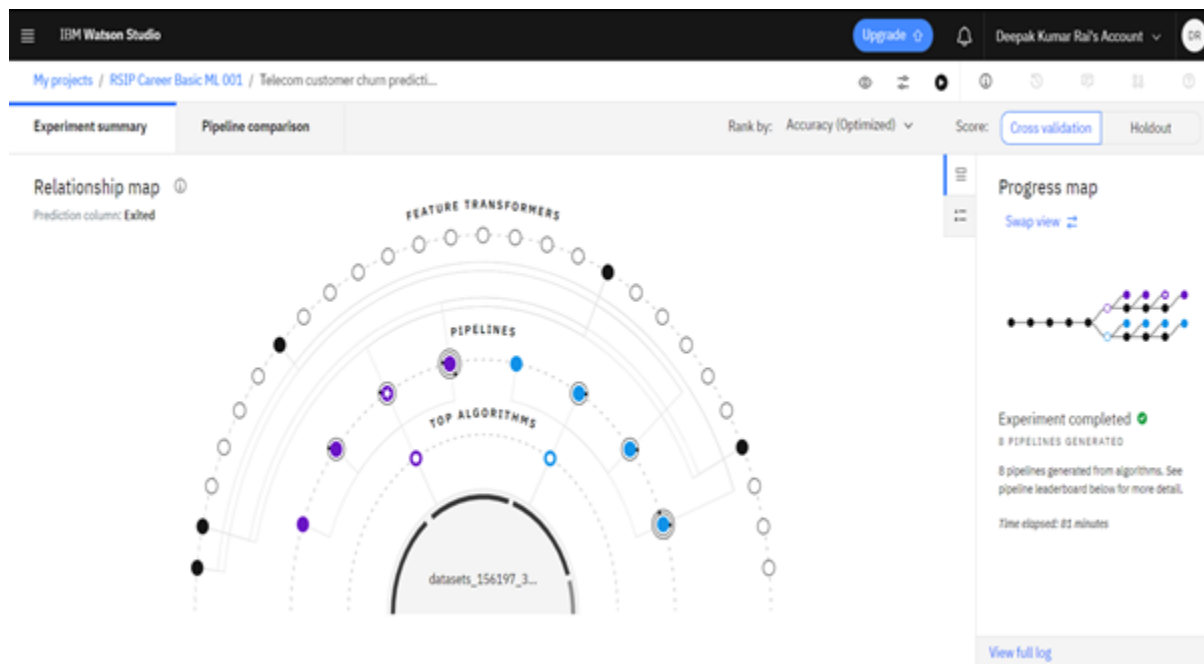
IBM Watson Studio

Upgrade

Deepak Kumar Rai's Account

DR

My projects / RSIP Career Basic ML 001 / Telecom customer churn predicti...

Experiment summary

Pipeline comparison

Rank by: Accuracy (Optimized)

Score: Cross validation

Holdout

Relationship map

Prediction column: Exited

FEATURE TRANSFORMERS

PIPELINES

TOP ALGORITHMS

datasets_156197_3...

Progress map

Swap view

Experiment completed

8 PIPELINES GENERATED

8 pipelines generated from algorithms. See pipeline leaderboard below for more detail.

Time elapsed: 81 minutes

View full log